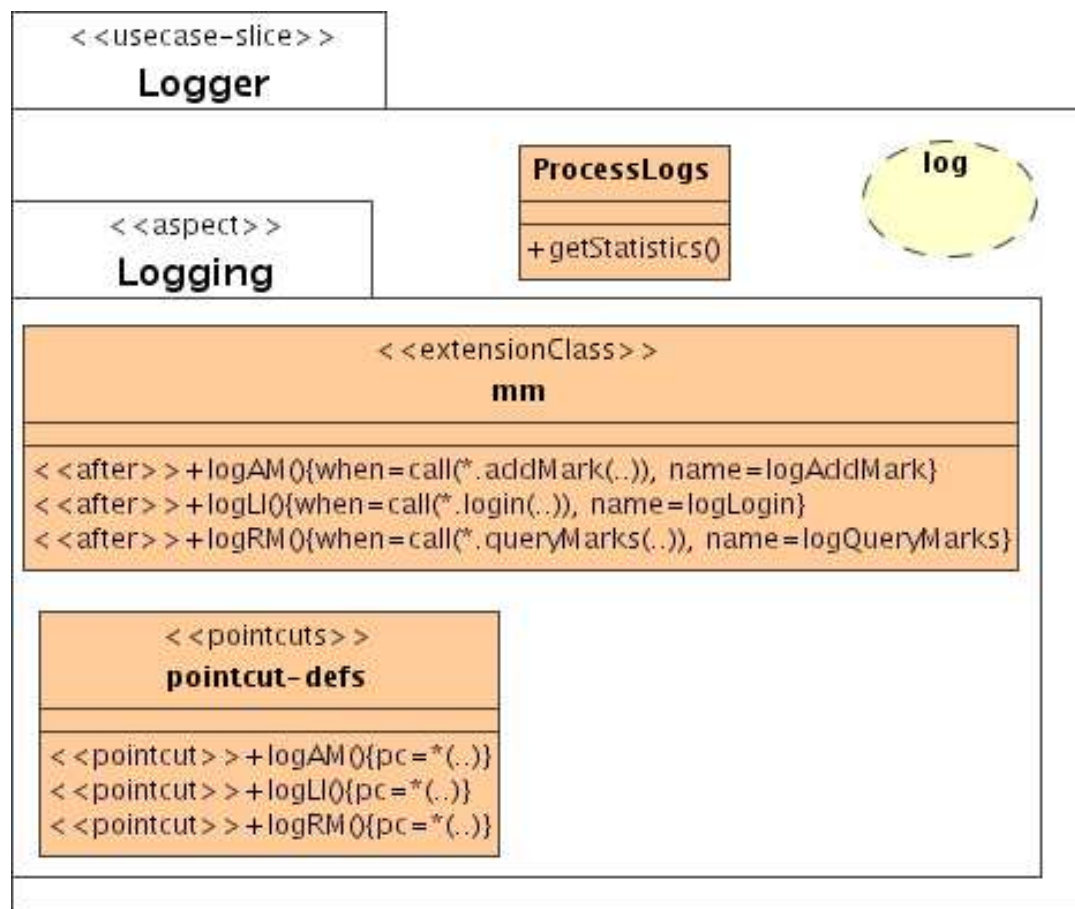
<<usecase-slice>>
Logger

ProcessLogs

+getStatistics()

log

<<aspect>>
Logging

<<extensionClass>>
mm

<<after>>+logAM(){when=call(*.addMark(..)), name=logAddMark}
<<after>>+logLI(){when=call(*.login(..)), name=logLogin}
<<after>>+logRM(){when=call(*.queryMarks(..)), name=logQueryMarks}

<<pointcuts>>
pointcut-defs

<<pointcut>>+logAM(){pc=*(..)}
<<pointcut>>+logLI(){pc=*(..)}
<<pointcut>>+logRM(){pc=*(..)}